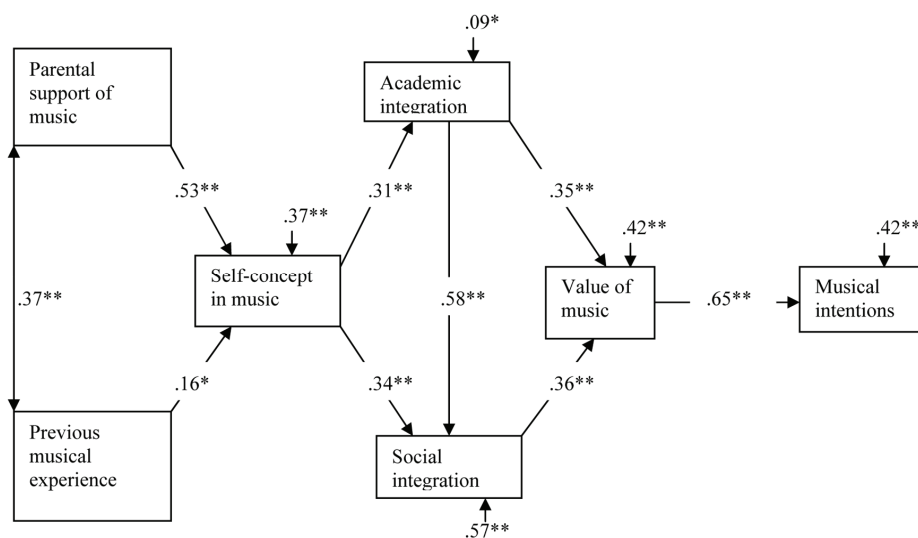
.09*

Parental support of music

Academic integration

.53**

.37**

.31**

.35**

.42**

.42**

.37**

Self-concept in music

.58**

Value of music

.65**

Musical intentions

.16*

.34**

.36**

Previous musical experience

Social integration

.57**